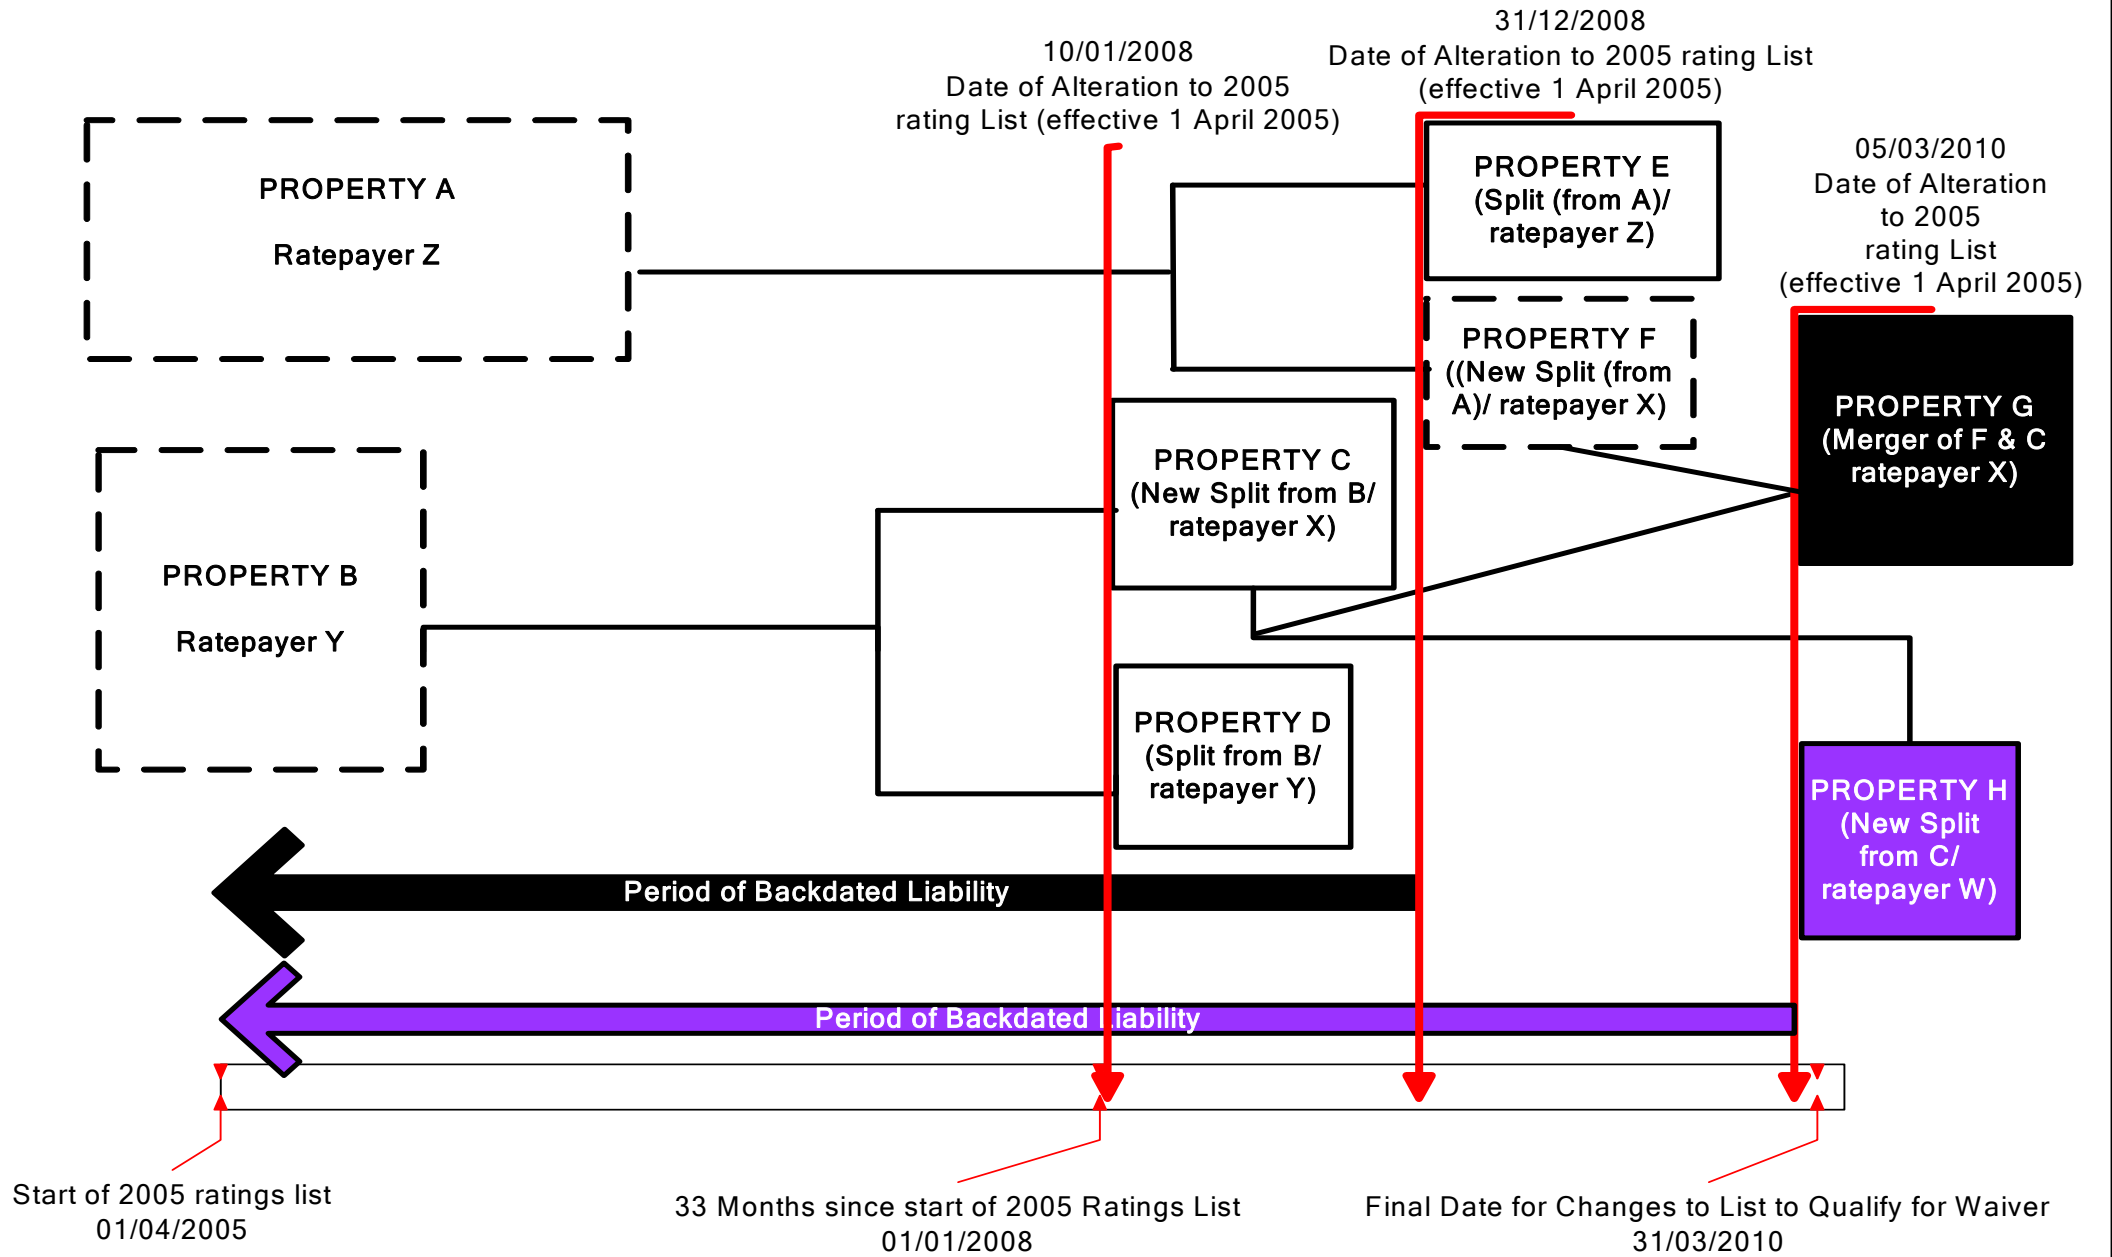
10/01/2008
Date of Alteration to 2005 rating List (effective 1 April 2005)

31/12/2008
Date of Alteration to 2005 rating List (effective 1 April 2005)

PROPERTY A
Ratepayer Z

PROPERTY E
(Split (from A)/ ratepayer Z)

05/03/2010
Date of Alteration to 2005 rating List (effective 1 April 2005)

PROPERTY F
((New Split (from A)/ ratepayer X)

PROPERTY G
(Merger of F & C ratepayer X)

PROPERTY C
(New Split from B/ ratepayer X)

PROPERTY B
Ratepayer Y

PROPERTY D
(Split from B/ ratepayer Y)

PROPERTY H
(New Split from C/ ratepayer W)

Period of Backdated Liability

Period of Backdated Liability

Start of 2005 ratings list
01/04/2005

33 Months since start of 2005 Ratings List
01/01/2008

Final Date for Changes to List to Qualify for Waiver
31/03/2010